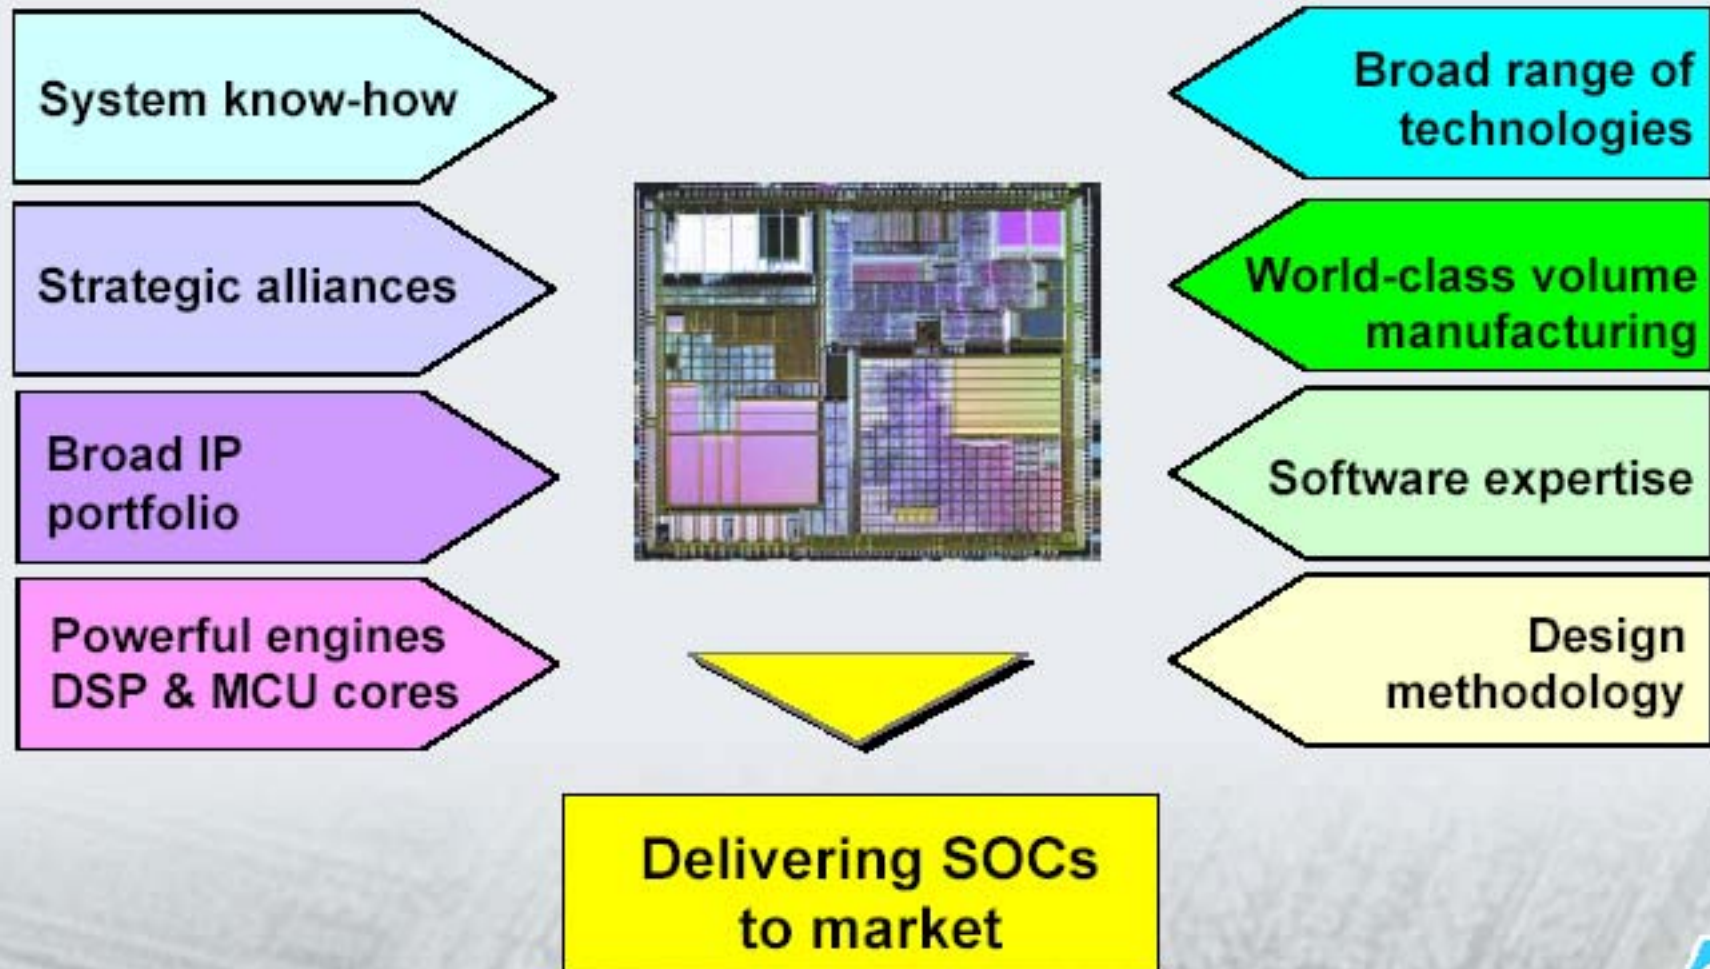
System know-how

Strategic alliances

Broad IP portfolio

Powerful engines DSP & MCU cores

Broad range of technologies

World-class volume manufacturing

Software expertise

Design methodology

Delivering SOCs to market